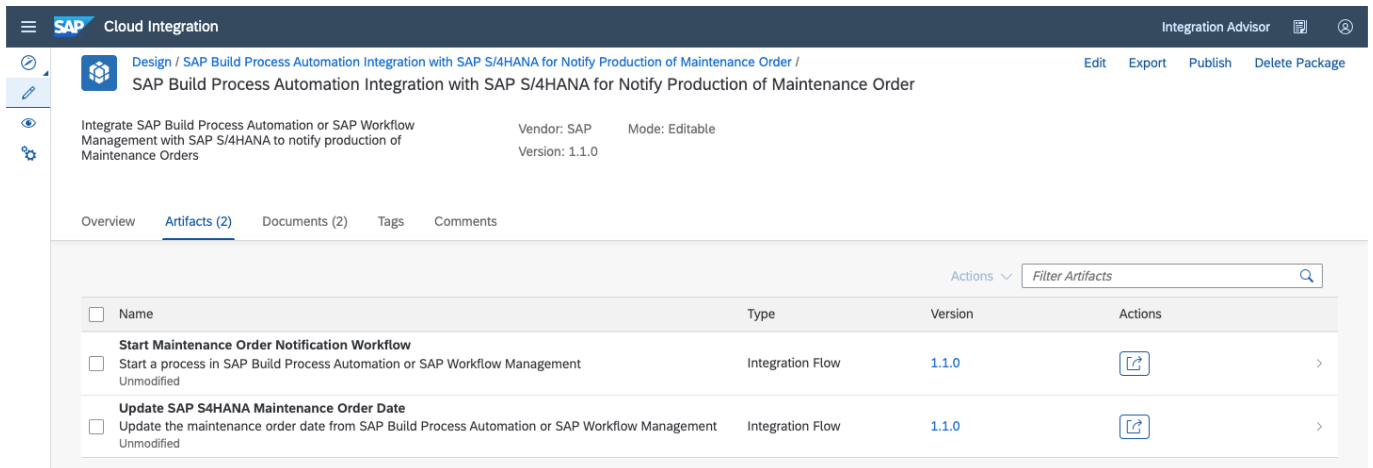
SAP Cloud Integration

Integration Advisor

Design / SAP Build Process Automation Integration with SAP S/4HANA for Notify Production of Maintenance Order /

SAP Build Process Automation Integration with SAP S/4HANA for Notify Production of Maintenance Order

Edit Export Publish Delete Package

Integrate SAP Build Process Automation or SAP Workflow Management with SAP S/4HANA to notify production of Maintenance Orders

Vendor: SAP
Version: 1.1.0

Mode: Editable

Overview Artifacts (2) Documents (2) Tags Comments

Actions

Filter Artifacts

| Name | Type | Version | Actions |
|---|---|---|---|
| Start Maintenance Order Notification Workflow<br>Start a process in SAP Build Process Automation or SAP Workflow Management<br>Unmodified | Integration Flow | 1.1.0 | |
| Update SAP S4HANA Maintenance Order Date<br>Update the maintenance order date from SAP Build Process Automation or SAP Workflow Management<br>Unmodified | Integration Flow | 1.1.0 | |